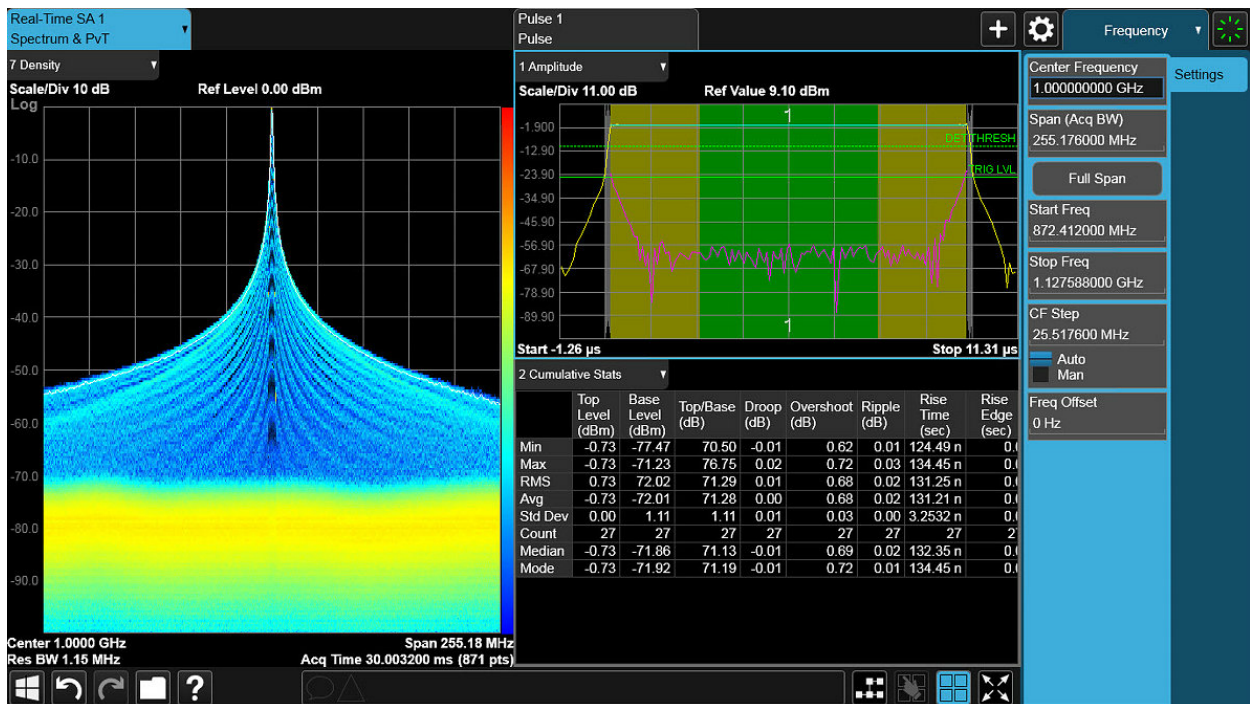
Real-Time SA 1
Spectrum & PvT

Pulse 1
Pulse

+

Frequency

7 Density
Scale/Div 10 dB
Ref Level 0.00 dBm
Log
-10.0
-20.0
-30.0
-40.0
-50.0
-60.0
-70.0
-80.0
-90.0
Center 1.0000 GHz
Span 255.18 MHz
Res BW 1.15 MHz
Acq Time 30.003200 ms (871 pts)

1 Amplitude
Scale/Div 11.00 dB
Ref Value 9.10 dBm
-1.900
-12.90
-23.90
-34.90
-45.90
-56.90
-67.90
-78.90
-89.90
DET THRESH
TRIG LVL
1
1
Start -1.26 µs
Stop 11.31 µs

2 Cumulative Stats

| | Top Level (dBm) | Base Level (dBm) | Top/Base (dB) | Droop (dB) | Overshoot (dB) | Ripple (dB) | Rise Time (sec) | Rise Edge (sec) |
|---|---|---|---|---|---|---|---|---|
| Min | -0.73 | -77.47 | 70.50 | -0.01 | 0.62 | 0.01 | 124.49 n | 0.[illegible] |
| Max | -0.73 | -71.23 | 76.75 | 0.02 | 0.72 | 0.03 | 134.45 n | 0.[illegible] |
| RMS | 0.73 | 72.02 | 71.29 | 0.01 | 0.68 | 0.02 | 131.25 n | 0.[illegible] |
| Avg | -0.73 | -72.01 | 71.28 | 0.00 | 0.68 | 0.02 | 131.21 n | 0.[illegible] |
| Std Dev | 0.00 | 1.11 | 1.11 | 0.01 | 0.03 | 0.00 | 3.2532 n | 0.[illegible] |
| Count | 27 | 27 | 27 | 27 | 27 | 27 | 27 | 2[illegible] |
| Median | -0.73 | -71.86 | 71.13 | -0.01 | 0.69 | 0.02 | 132.35 n | 0.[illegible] |
| Mode | -0.73 | -71.92 | 71.19 | -0.01 | 0.72 | 0.01 | 134.45 n | 0.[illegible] |

Center Frequency
1.000000000 GHz
Span (Acq BW)
255.176000 MHz
Full Span
Start Freq
872.412000 MHz
Stop Freq
1.127588000 GHz
CF Step
25.517600 MHz
Auto
Man
Freq Offset
0 Hz

Settings

?